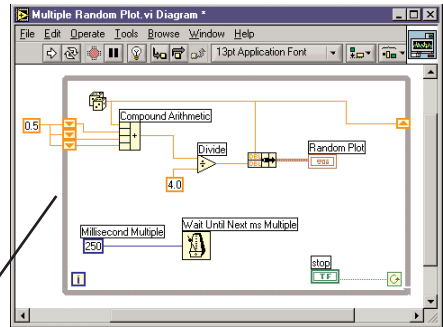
Multiple Random Plot.vi Diagram *

File Edit Operate Tools Browse Window Help

13pt Application Font

0.5

Compound Arithmetic

Divide

4.0

Random Plot

Millisecond Multiple

250

Wait Until Next ms Multiple

stop

TF

i